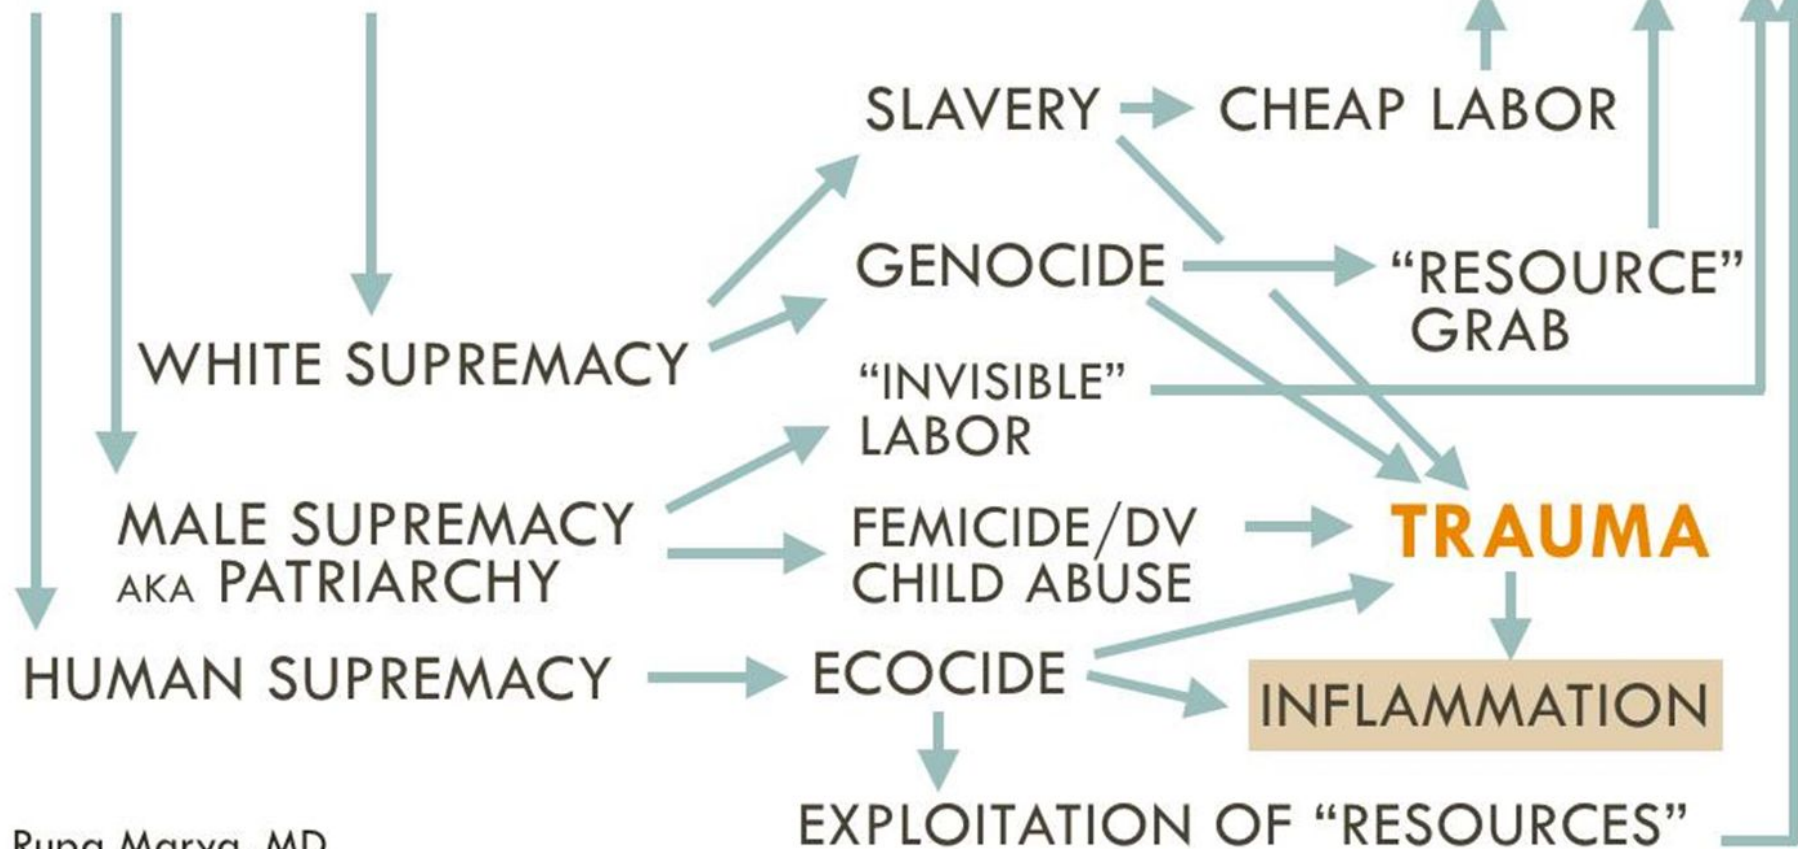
SLAVERY CHEAP LABOR

GENOCIDE "RESOURCE" GRAB

WHITE SUPREMACY

"INVISIBLE" LABOR

MALE SUPREMACY AKA PATRIARCHY

FEMICIDE/DV CHILD ABUSE

TRAUMA

HUMAN SUPREMACY

ECOCIDE

INFLAMMATION

EXPLOITATION OF "RESOURCES"

Rupa Marya, MD